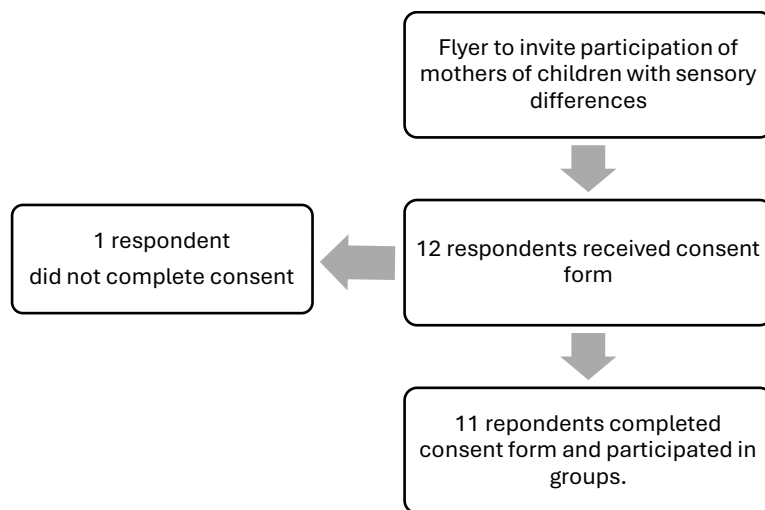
Flyer to invite participation of mothers of children with sensory differences

12 respondents received consent form

1 respondent did not complete consent

11 repondents completed consent form and participated in groups.